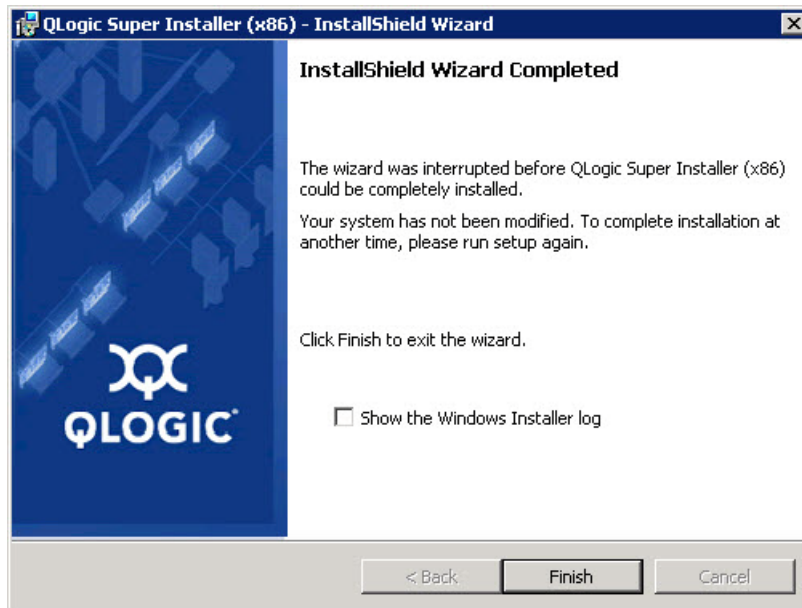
QLogic Super Installer (x86) - InstallShield Wizard

InstallShield Wizard Completed

The wizard was interrupted before QLogic Super Installer (x86) could be completely installed.

Your system has not been modified. To complete installation at another time, please run setup again.

Click Finish to exit the wizard.

QLOGIC

Show the Windows Installer log

< Back

Finish

Cancel